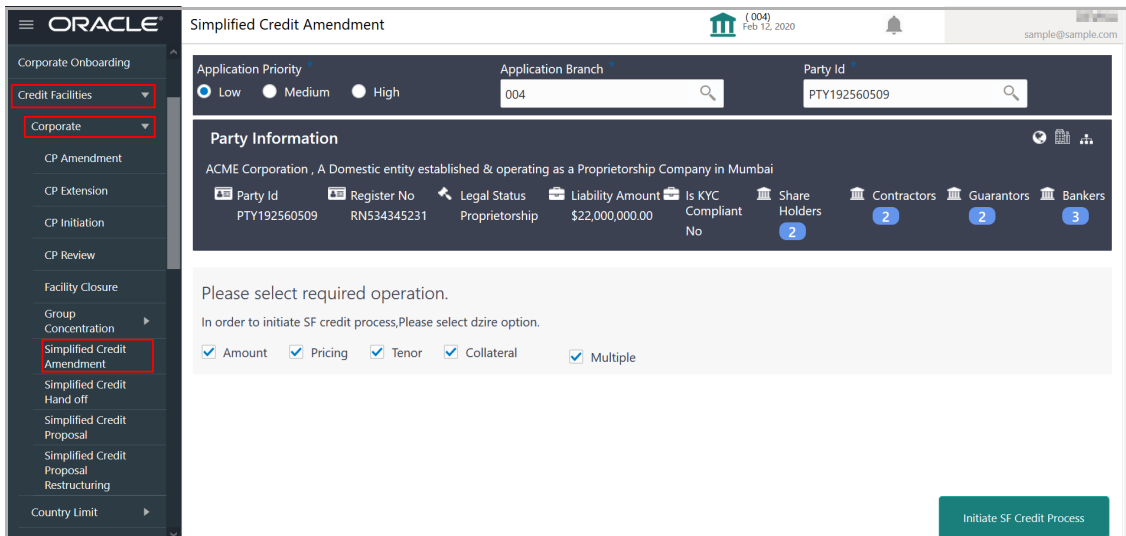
ORACLE

Simplified Credit Amendment

( 004)
Feb 12, 2020

sample@sample.com

Corporate Onboarding

Credit Facilities

Corporate

CP Amendment

CP Extension

CP Initiation

CP Review

Facility Closure

Group Concentration

Simplified Credit Amendment

Simplified Credit Hand off

Simplified Credit Proposal

Simplified Credit Proposal Restructuring

Country Limit

Application Priority
Low Medium High

Application Branch
004

Party Id
PTY192560509

Party Information

ACME Corporation , A Domestic entity established & operating as a Proprietorship Company in Mumbai

| Party Id | Register No | Legal Status | Liability Amount | Is KYC Compliant | Share Holders | Contractors | Guarantors | Bankers |
|---|---|---|---|---|---|---|---|---|
| PTY192560509 | RN534345231 | Proprietorship | $22,000,000.00 | No | 2 | 2 | 2 | 3 |

Please select required operation.

In order to initiate SF credit process,Please select dzire option.

Amount Pricing Tenor Collateral Multiple

Initiate SF Credit Process